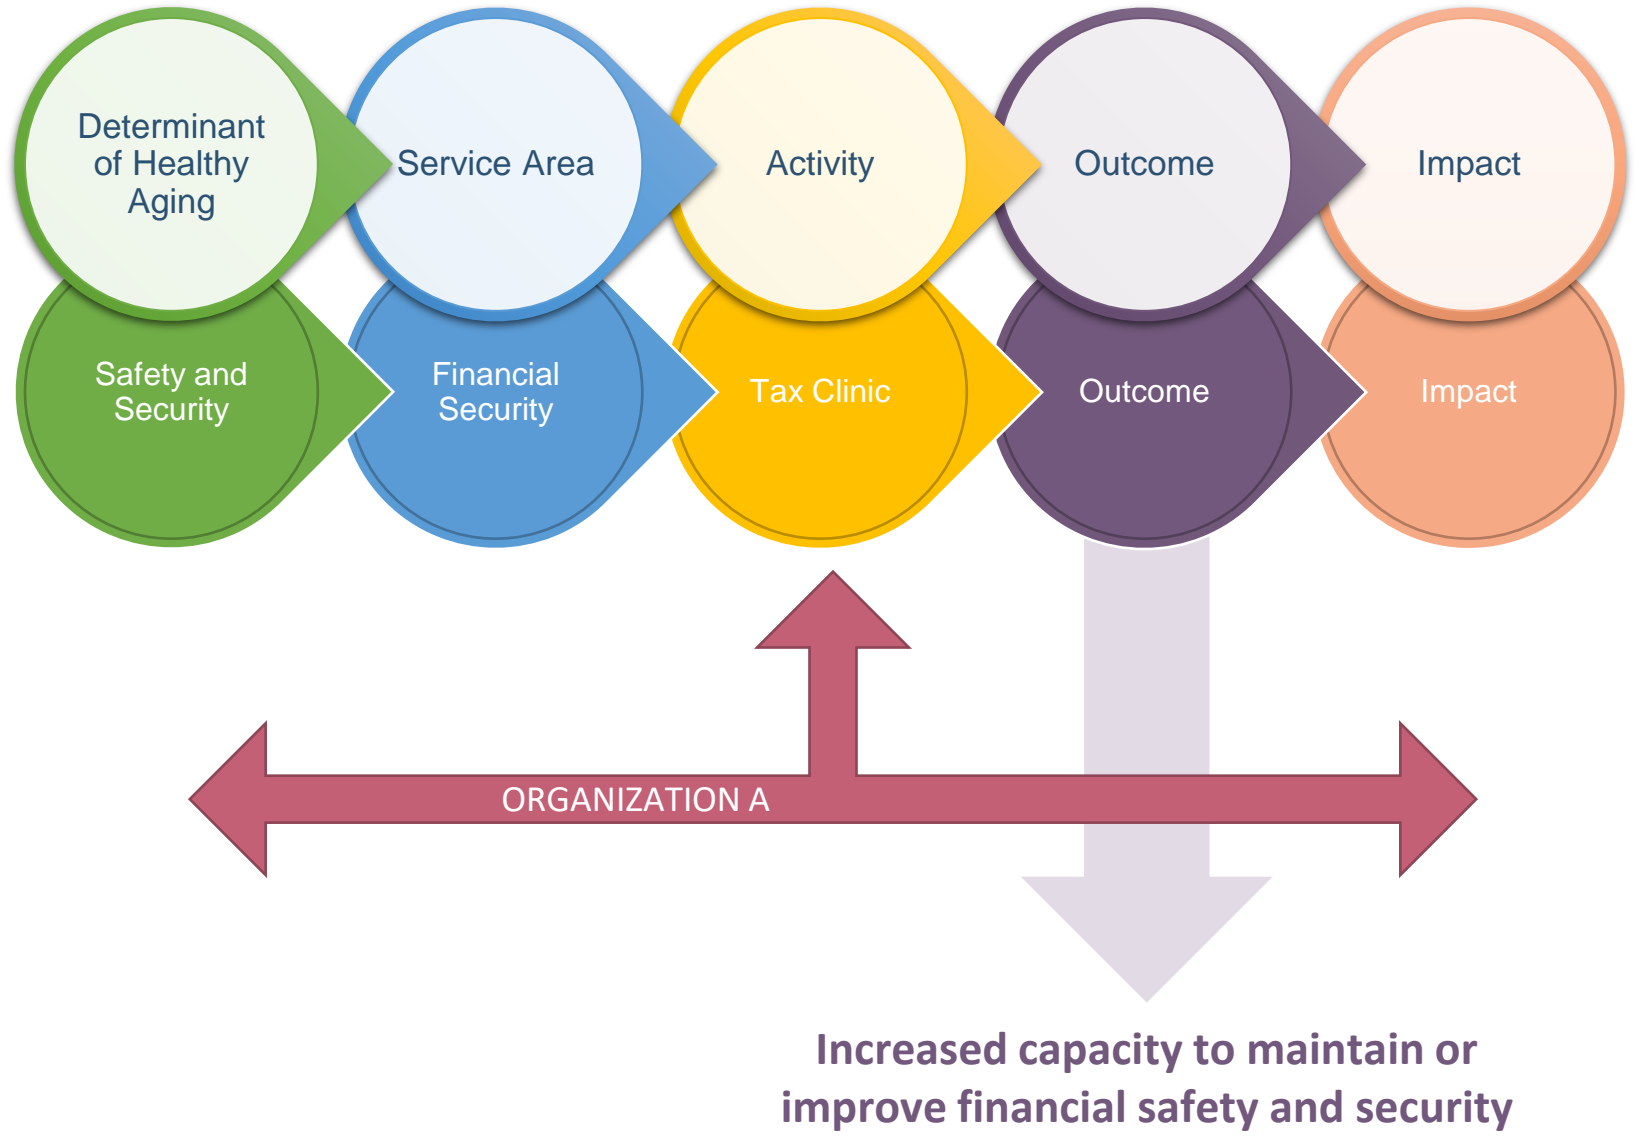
Determinant of Healthy Aging

Service Area

Activity

Outcome

Impact

Safety and Security

Financial Security

Tax Clinic

Outcome

Impact

ORGANIZATION A

Increased capacity to maintain or improve financial safety and security